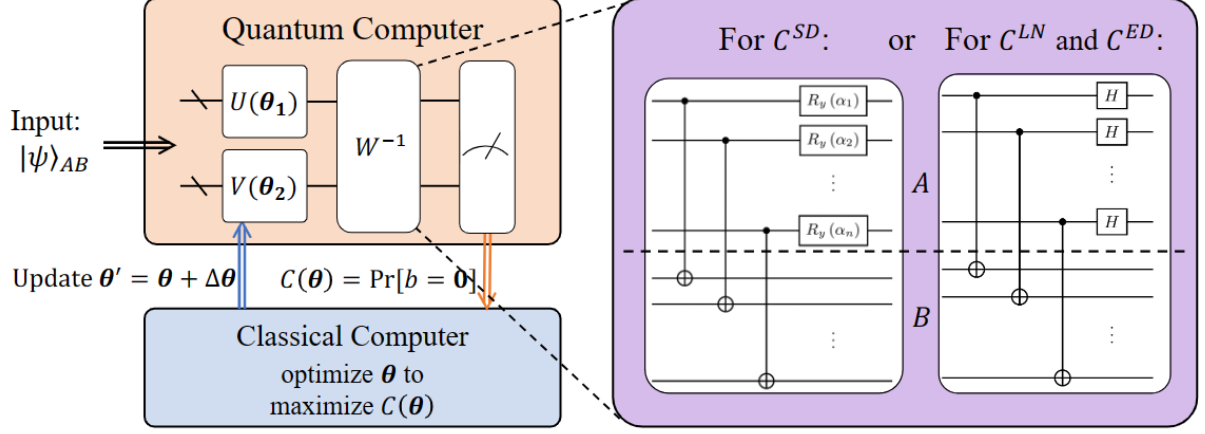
Quantum Computer

Input: $|\psi\rangle_{AB}$

$U(\boldsymbol{\theta_1})$

$V(\boldsymbol{\theta_2})$

$W^{-1}$

Update $\boldsymbol{\theta}' = \boldsymbol{\theta} + \Delta\boldsymbol{\theta}$

$C(\boldsymbol{\theta}) = \Pr[b = \mathbf{0}]$

Classical Computer

optimize $\boldsymbol{\theta}$ to maximize $C(\boldsymbol{\theta})$

For $C^{SD}$: or For $C^{LN}$ and $C^{ED}$:

$R_y(\alpha_1)$

$R_y(\alpha_2)$

$\vdots$

$R_y(\alpha_n)$

$H$

$H$

$\vdots$

$H$

$A$

$B$

$\vdots$

$\vdots$